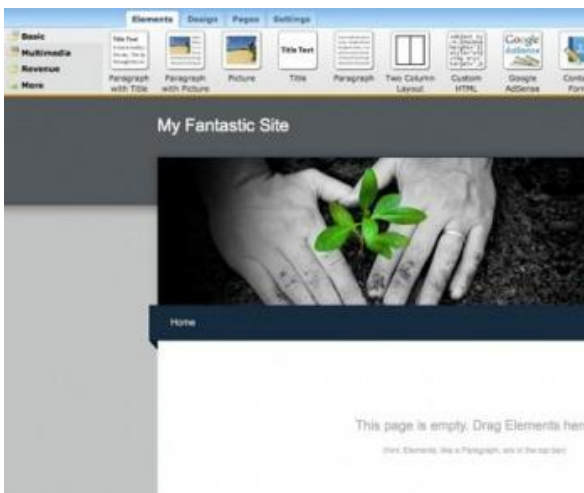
Elements Design Pages Settings

Basic
Multimedia
Revenue
More

Title Text

Paragraph with Title

Paragraph with Picture

Picture

Title Text

Title

Paragraph

Two Column Layout

Custom HTML

Google AdSense

Google AdSense

Cont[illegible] Forn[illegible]

My Fantastic Site

Home

This page is empty. Drag Elements her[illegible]

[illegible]